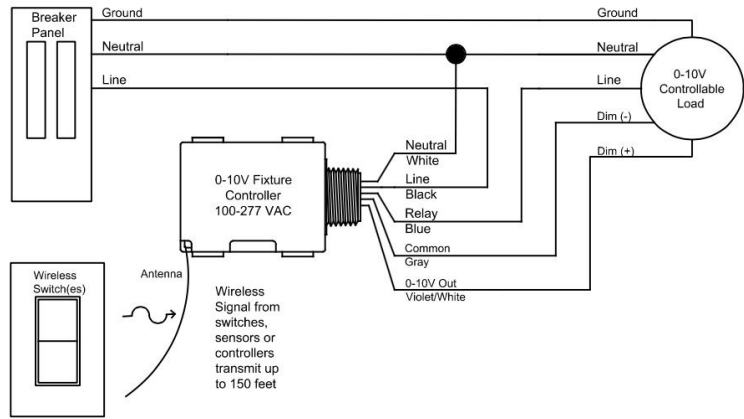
Breaker Panel

Ground

Neutral

Line

Ground

Neutral

Line

0-10V Controllable Load

Dim (-)

Dim (+)

0-10V Fixture Controller 100-277 VAC

Neutral
White

Line
Black

Relay
Blue

Common
Gray

0-10V Out
Violet/White

Wireless Switch(es)

Antenna

Wireless Signal from switches, sensors or controllers transmit up to 150 feet